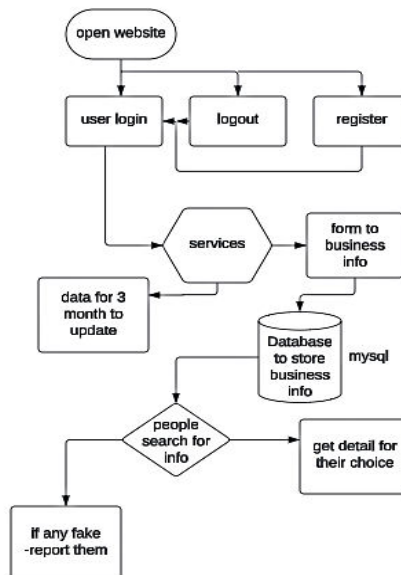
open website

user login

logout

register

services

form to business info

data for 3 month to update

Database to store business info

mysql

people search for info

get detail for their choice

if any fake -report them